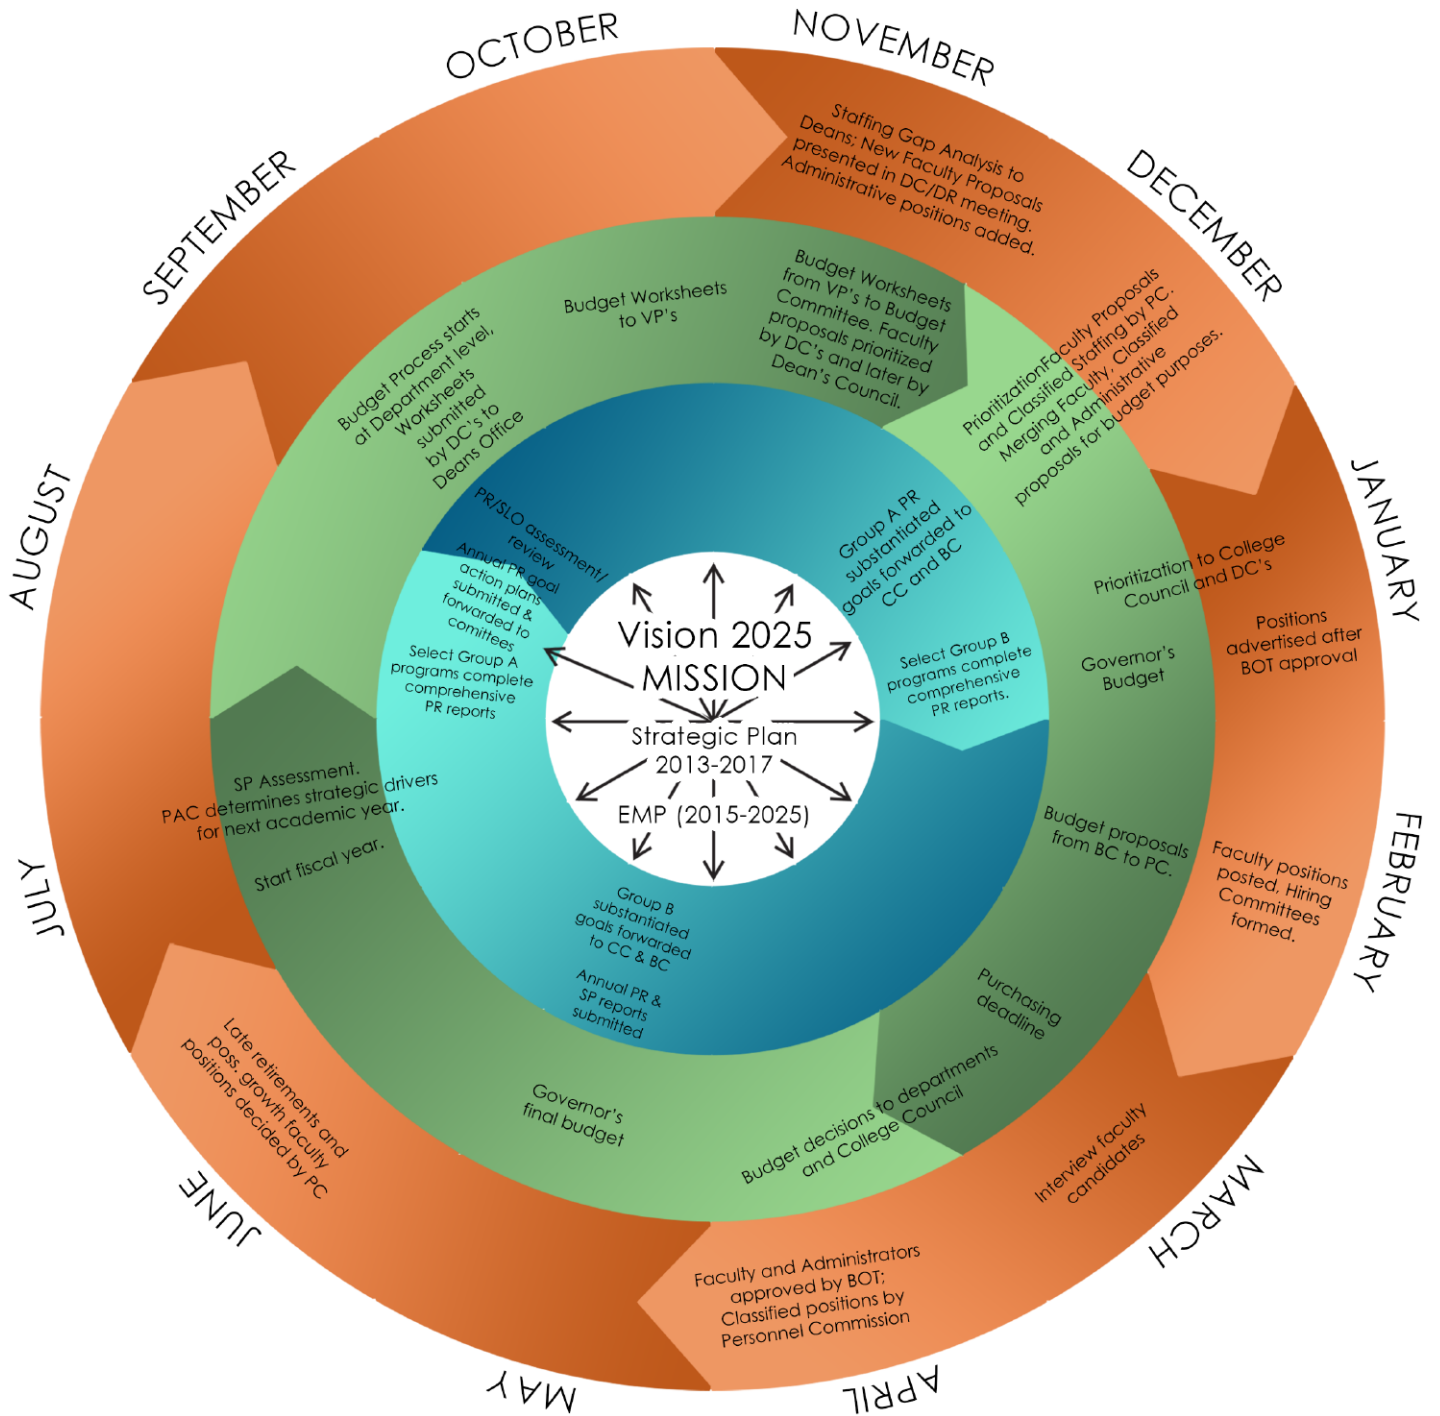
OCTOBER

NOVEMBER

DECEMBER

JANUARY

FEBRUARY

MARCH

APRIL

MAY

JUNE

JULY

AUGUST

SEPTEMBER

Staffing Gap Analysis to Deans; New Faculty Proposals presented in DC/DR meeting. Administrative positions added.

PrioritizationFaculty Proposals and Classified Staffing by PC. Merging Faculty, Classified and Administrative proposals for budget purposes.

Positions advertised after BOT approval

Faculty positions posted, Hiring Committees formed.

Interview faculty candidates

Faculty and Administrators approved by BOT; Classified positions by Personnel Commission

Late retirements and poss. growth faculty positions decided by PC

Budget Worksheets to VP's

Budget Worksheets from VP's to Budget Committee. Faculty proposals prioritized by DC's and later by Dean's Council.

Prioritization to College Council and DC's

Governor's Budget

Budget proposals from BC to PC.

Purchasing deadline

Budget decisions to departments and College Council

Governor's final budget

SP Assessment. PAC determines strategic drivers for next academic year.

Start fiscal year.

Budget Process starts at Department level, Worksheets submitted by DC's to Deans Office

PR/SLO assessment/ review

Annual PR goal action plans submitted & forwarded to comittees

Select Group A programs complete comprehensive PR reports

Group A PR substantiated goals forwarded to CC and BC

Select Group B programs complete comprehensive PR reports.

Group B substantiated goals forwarded to CC & BC

Annual PR & SP reports submitted

Vision 2025
MISSION
Strategic Plan
2013-2017
EMP (2015-2025)